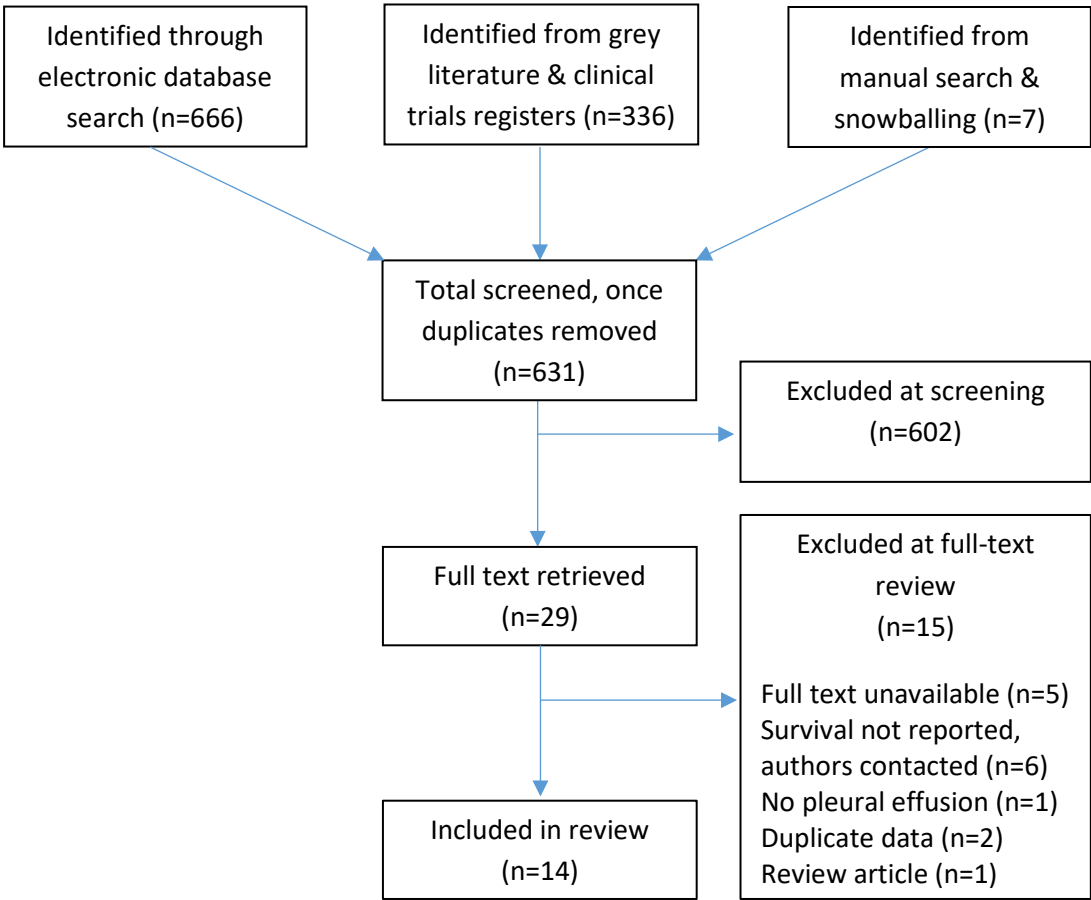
Identified through electronic database search (n=666)

Identified from grey literature & clinical trials registers (n=336)

Identified from manual search & snowballing (n=7)

Total screened, once duplicates removed (n=631)

Excluded at screening (n=602)

Full text retrieved (n=29)

Excluded at full-text review (n=15)

Full text unavailable (n=5)
Survival not reported, authors contacted (n=6)
No pleural effusion (n=1)
Duplicate data (n=2)
Review article (n=1)

Included in review (n=14)